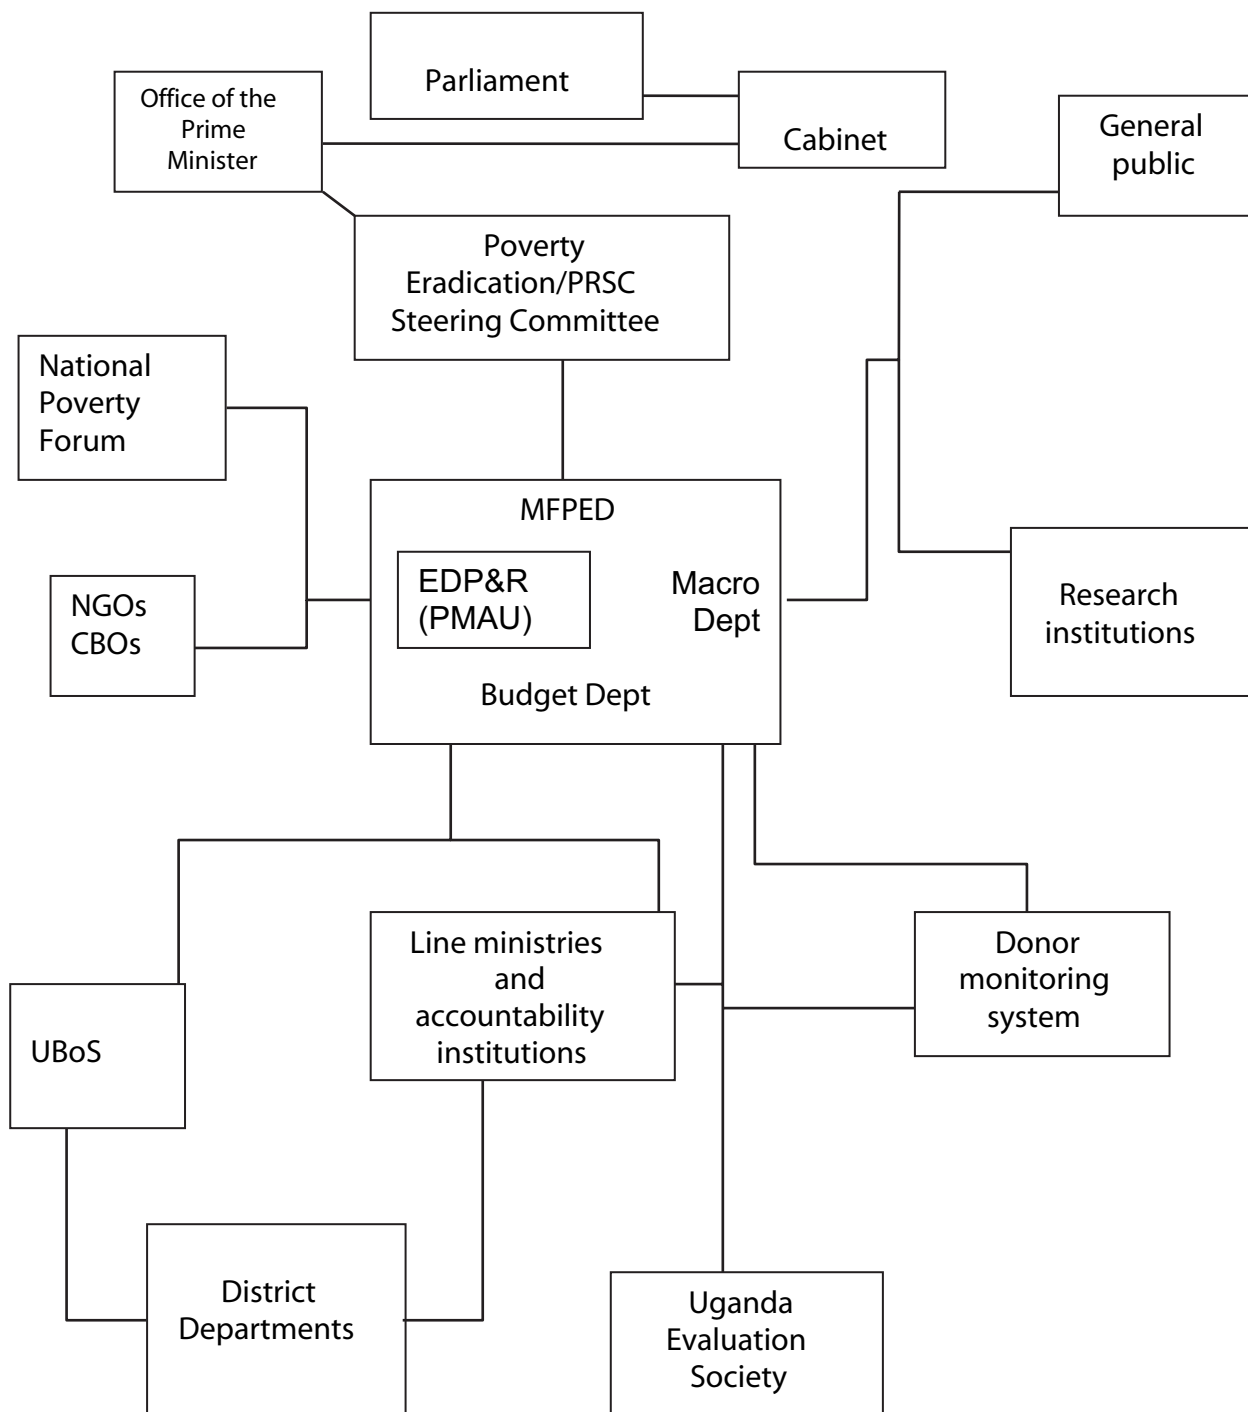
Parliament

Office of the Prime Minister

Cabinet

General public

Poverty Eradication/PRSC Steering Committee

National Poverty Forum

MFPED

EDP&R (PMAU)

Macro Dept

Budget Dept

NGOs CBOs

Research institutions

Line ministries and accountability institutions

Donor monitoring system

UBoS

District Departments

Uganda Evaluation Society